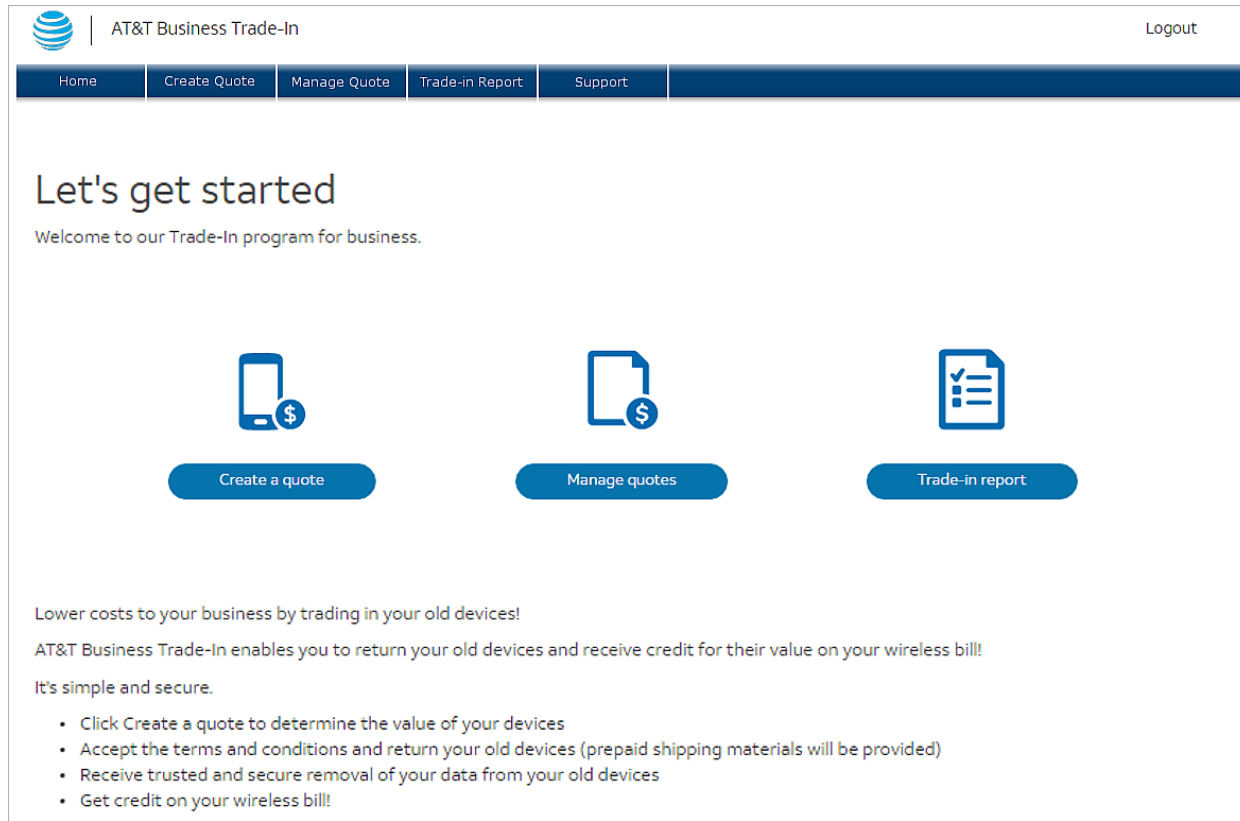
AT&T Business Trade-In

Logout

Home | Create Quote | Manage Quote | Trade-in Report | Support

Let's get started

Welcome to our Trade-In program for business.

Create a quote

Manage quotes

Trade-in report

Lower costs to your business by trading in your old devices!

AT&T Business Trade-In enables you to return your old devices and receive credit for their value on your wireless bill!

It's simple and secure.

- Click Create a quote to determine the value of your devices
- Accept the terms and conditions and return your old devices (prepaid shipping materials will be provided)
- Receive trusted and secure removal of your data from your old devices
- Get credit on your wireless bill!